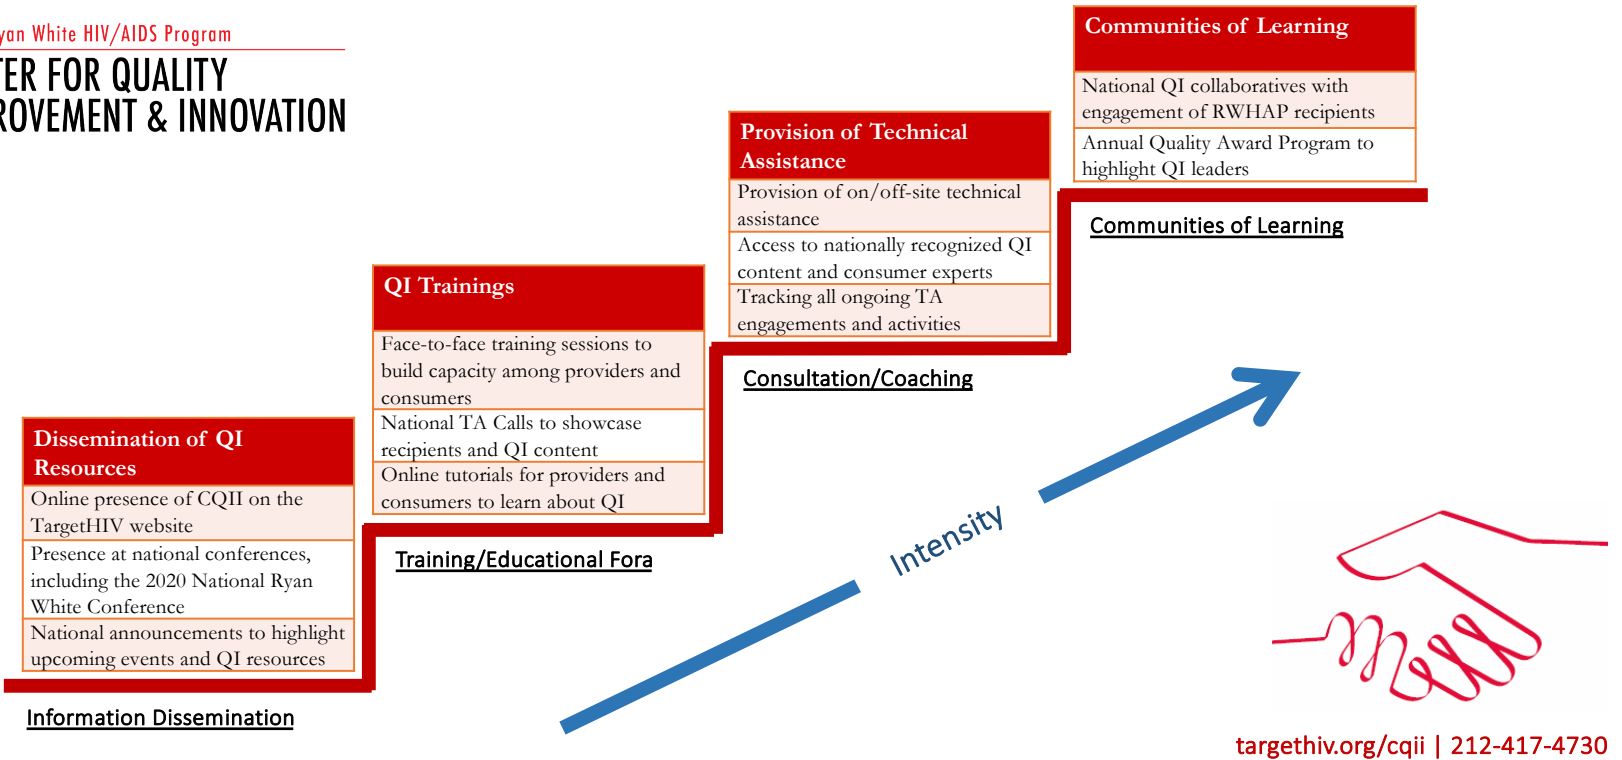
yan White HIV/AIDS Program
TER FOR QUALITY ROVEMENT & INNOVATION

Communities of Learning

National QI collaboratives with engagement of RWHAP recipients

Annual Quality Award Program to highlight QI leaders

Communities of Learning

Provision of Technical Assistance

Provision of on/off-site technical assistance

Access to nationally recognized QI content and consumer experts

Tracking all ongoing TA engagements and activities

Consultation/Coaching

QI Trainings

Face-to-face training sessions to build capacity among providers and consumers

National TA Calls to showcase recipients and QI content

Online tutorials for providers and consumers to learn about QI

Training/Educational Fora

Dissemination of QI Resources

Online presence of CQII on the TargetHIV website

Presence at national conferences, including the 2020 National Ryan White Conference

National announcements to highlight upcoming events and QI resources

Information Dissemination

Intensity

targethiv.org/cqii | 212-417-4730